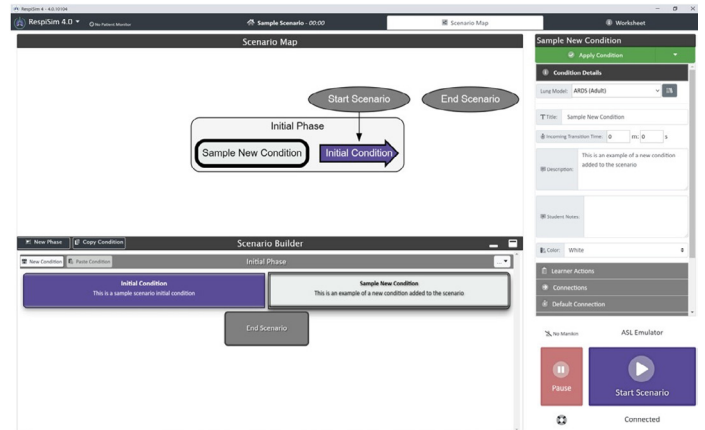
RespiSim 4 - 4.0.10104

RespiSim 4.0 ▾ No Patient Monitor

Sample Scenario - 00:00

Scenario Map

Worksheet

Scenario Map

Start Scenario

End Scenario

Initial Phase

Sample New Condition

Initial Condition

New Phase Copy Condition

Scenario Builder

New Condition Paste Condition

Initial Phase

Initial Condition
This is a sample scenario initial condition

Sample New Condition
This is an example of a new condition added to the scenario

End Scenario

Sample New Condition

Apply Condition

Condition Details

Lung Model: ARDS (Adult)

Title: Sample New Condition

Incoming Transition Time: 0 m: 0 s

Description: This is an example of a new condition added to the scenario

Student Notes:

Color: White

Learner Actions

Connections

Default Connection

No Manikin

ASL Emulator

Pause

Start Scenario

Connected